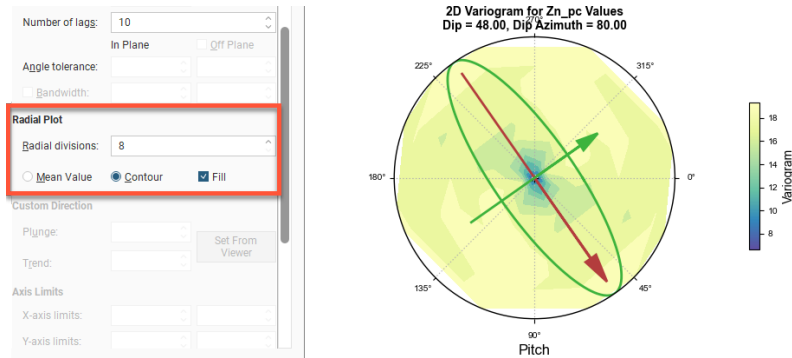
Number of lags: 10

In Plane

Off Plane

Angle tolerance:

Bandwidth:

Radial Plot

Radial divisions: 8

Mean Value

Contour

Fill

Custom Direction

Plunge:

Trend:

Set From Viewer

Axis Limits

X-axis limits:

Y-axis limits:

2D Variogram for Zn_pc Values
Dip = 48.00, Dip Azimuth = 80.00

270°

225°

315°

180°

0°

135°

45°

90°

Pitch

18

16

14

12

10

8

Variogram